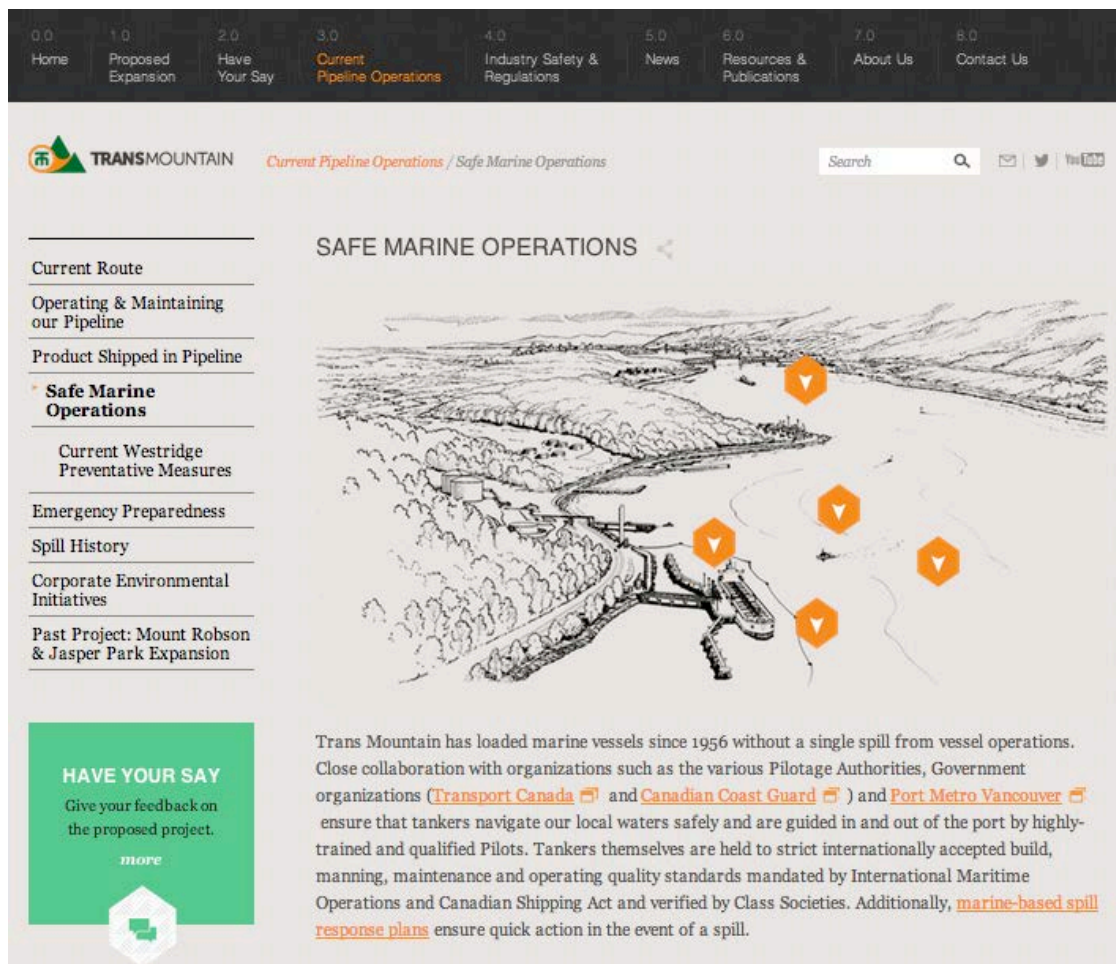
0.0 Home
1.0 Proposed Expansion
2.0 Have Your Say
3.0 Current Pipeline Operations
4.0 Industry Safety & Regulations
5.0 News
6.0 Resources & Publications
7.0 About Us
8.0 Contact Us

TRANSMOUNTAIN

Current Pipeline Operations / Safe Marine Operations

Search

YouTube

Current Route
Operating & Maintaining our Pipeline
Product Shipped in Pipeline
Safe Marine Operations
Current Westridge Preventative Measures
Emergency Preparedness
Spill History
Corporate Environmental Initiatives
Past Project: Mount Robson & Jasper Park Expansion

HAVE YOUR SAY
Give your feedback on the proposed project.
more

SAFE MARINE OPERATIONS

Trans Mountain has loaded marine vessels since 1956 without a single spill from vessel operations. Close collaboration with organizations such as the various Pilotage Authorities, Government organizations (Transport Canada and Canadian Coast Guard ) and Port Metro Vancouver ensure that tankers navigate our local waters safely and are guided in and out of the port by highly-trained and qualified Pilots. Tankers themselves are held to strict internationally accepted build, manning, maintenance and operating quality standards mandated by International Maritime Operations and Canadian Shipping Act and verified by Class Societies. Additionally, marine-based spill response plans ensure quick action in the event of a spill.